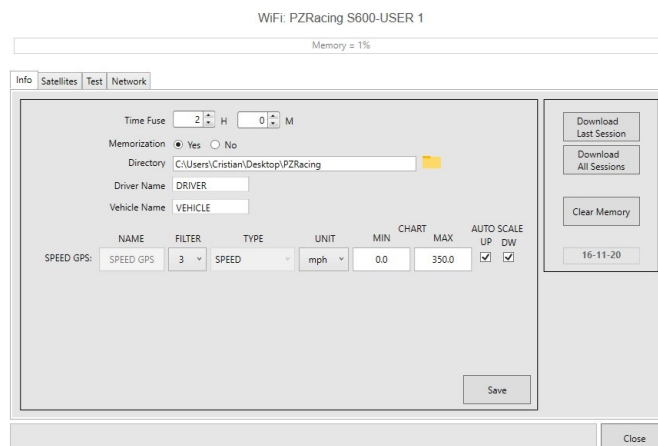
WiFi: PZRacing S600-USER 1

Memory = 1%

Info Satellites Test Network

Time Fuse 2 H 0 M

Memorization Yes No

Directory C:\Users\Cristian\Desktop\PZRacing

Driver Name DRIVER

Vehicle Name VEHICLE

| | NAME | FILTER | TYPE | UNIT | CHART MIN | MAX | AUTO SCALE UP | DW |
|---|---|---|---|---|---|---|---|---|
| SPEED GPS: | SPEED GPS | 3 | SPEED | mph | 0.0 | 350.0 | ☑ | ☑ |

Save

Download Last Session

Download All Sessions

Clear Memory

16-11-20

Close